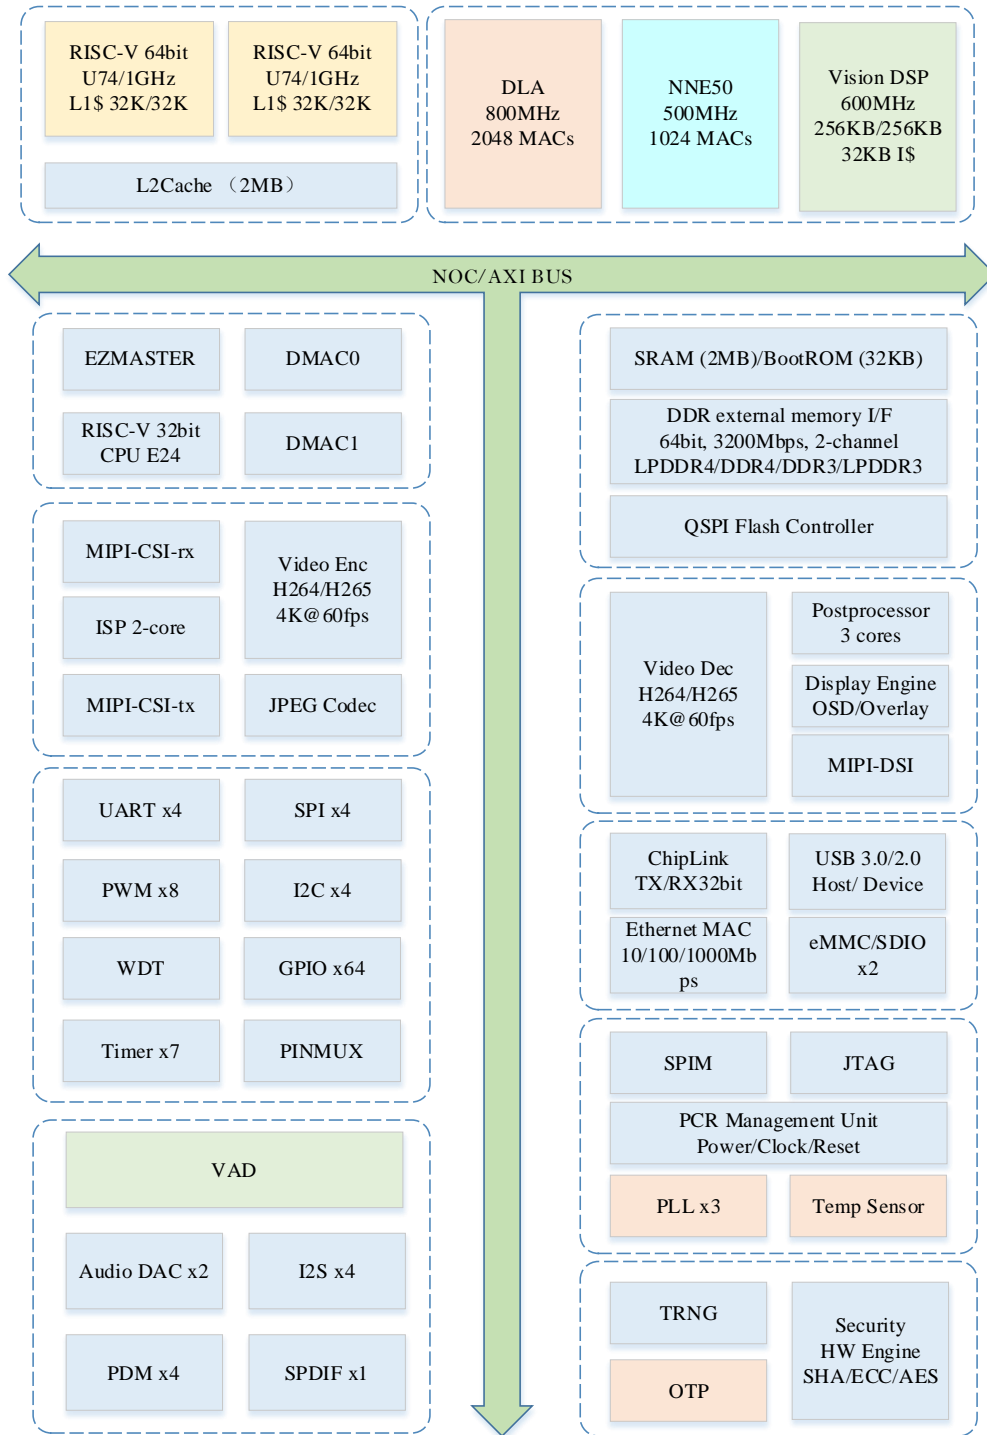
RISC-V 64bit
U74/1GHz
L1$ 32K/32K

RISC-V 64bit
U74/1GHz
L1$ 32K/32K

L2Cache （2MB）

DLA
800MHz
2048 MACs

NNE50
500MHz
1024 MACs

Vision DSP
600MHz
256KB/256KB
32KB I$

NOC/AXI BUS

EZMASTER

DMAC0

RISC-V 32bit
CPU E24

DMAC1

MIPI-CSI-rx

Video Enc
H264/H265
4K@60fps

ISP 2-core

MIPI-CSI-tx

JPEG Codec

UART x4

SPI x4

PWM x8

I2C x4

WDT

GPIO x64

Timer x7

PINMUX

VAD

Audio DAC x2

I2S x4

PDM x4

SPDIF x1

SRAM (2MB)/BootROM (32KB)

DDR external memory I/F
64bit, 3200Mbps, 2-channel
LPDDR4/DDR4/DDR3/LPDDR3

QSPI Flash Controller

Video Dec
H264/H265
4K@60fps

Postprocessor
3 cores

Display Engine
OSD/Overlay

MIPI-DSI

ChipLink
TX/RX32bit

USB 3.0/2.0
Host/ Device

Ethernet MAC
10/100/1000Mbps

eMMC/SDIO
x2

SPIM

JTAG

PCR Management Unit
Power/Clock/Reset

PLL x3

Temp Sensor

TRNG

Security
HW Engine
SHA/ECC/AES

OTP